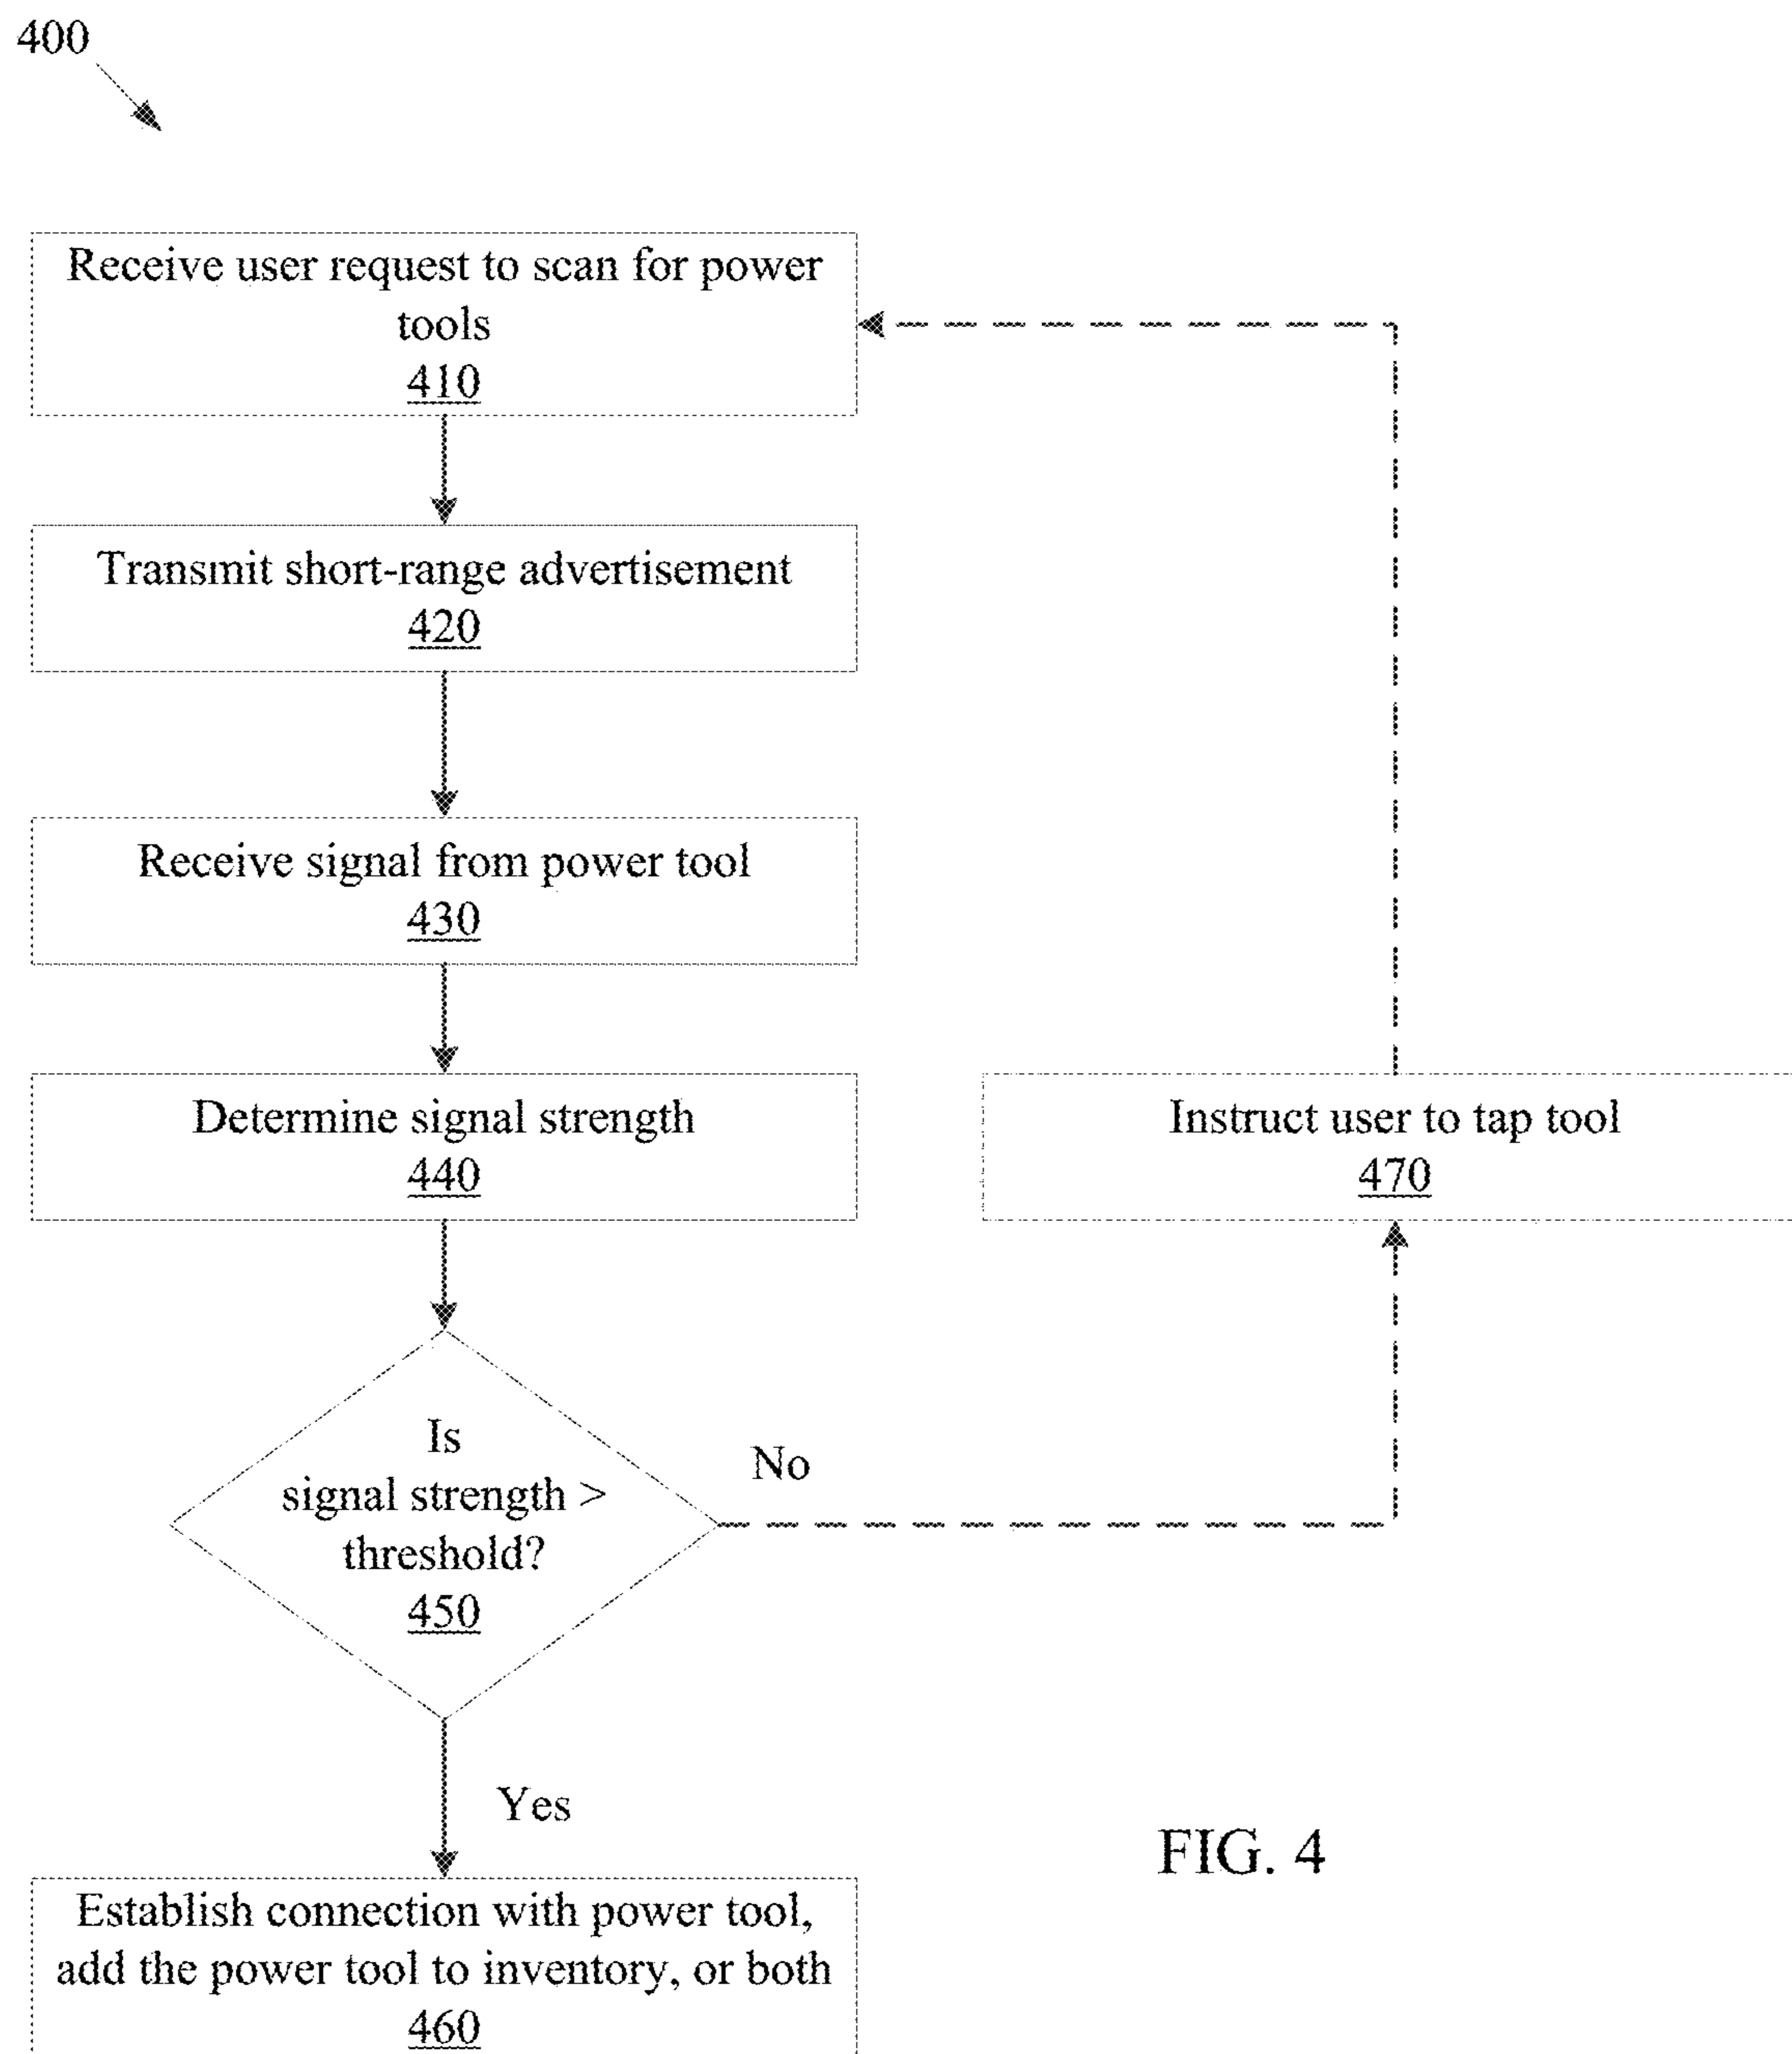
400

Receive user request to scan for power tools
410

Transmit short-range advertisement
420

Receive signal from power tool
430

Determine signal strength
440

Is signal strength > threshold?
450

No

Instruct user to tap tool
470

Yes

Establish connection with power tool, add the power tool to inventory, or both
460

FIG. 4